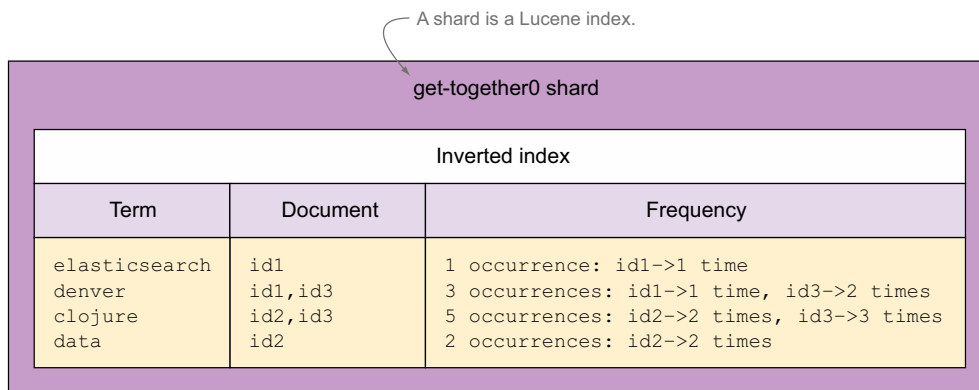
A shard is a Lucene index.

get-together0 shard

Inverted index

| Term | Document | Frequency |
|---|---|---|
| elasticsearch | id1 | 1 occurrence: id1->1 time |
| denver | id1,id3 | 3 occurrences: id1->1 time, id3->2 times |
| clojure | id2,id3 | 5 occurrences: id2->2 times, id3->3 times |
| data | id2 | 2 occurrences: id2->2 times |